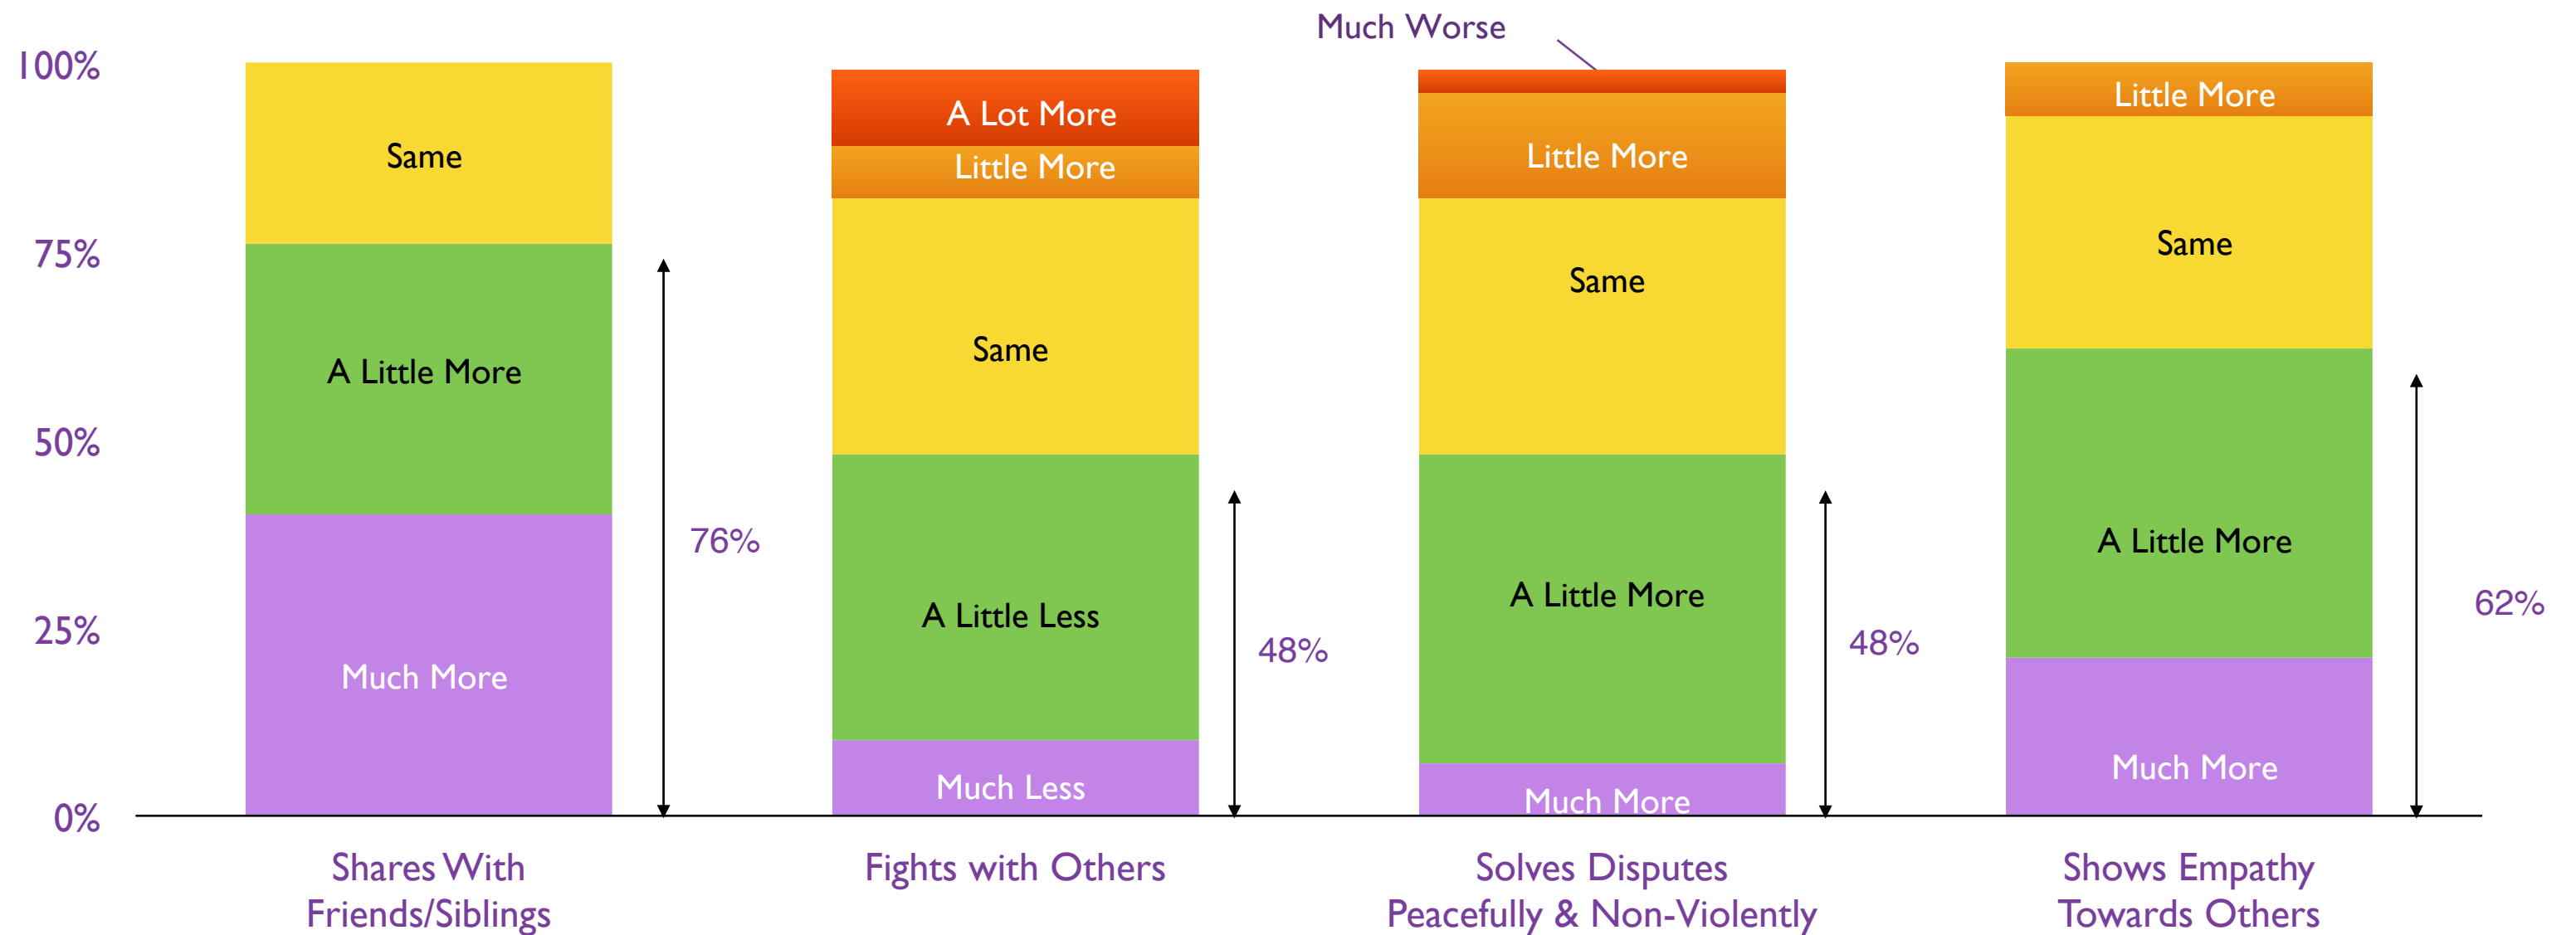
Much Worse

100%
75%
50%
25%
0%

Same
A Little More
Much More
76%

A Lot More
Little More
Same
A Little Less
Much Less
48%

Little More
Same
A Little More
Much More
48%

Little More
Same
A Little More
Much More
62%

Shares With Friends/Siblings

Fights with Others

Solves Disputes Peacefully & Non-Violently

Shows Empathy Towards Others